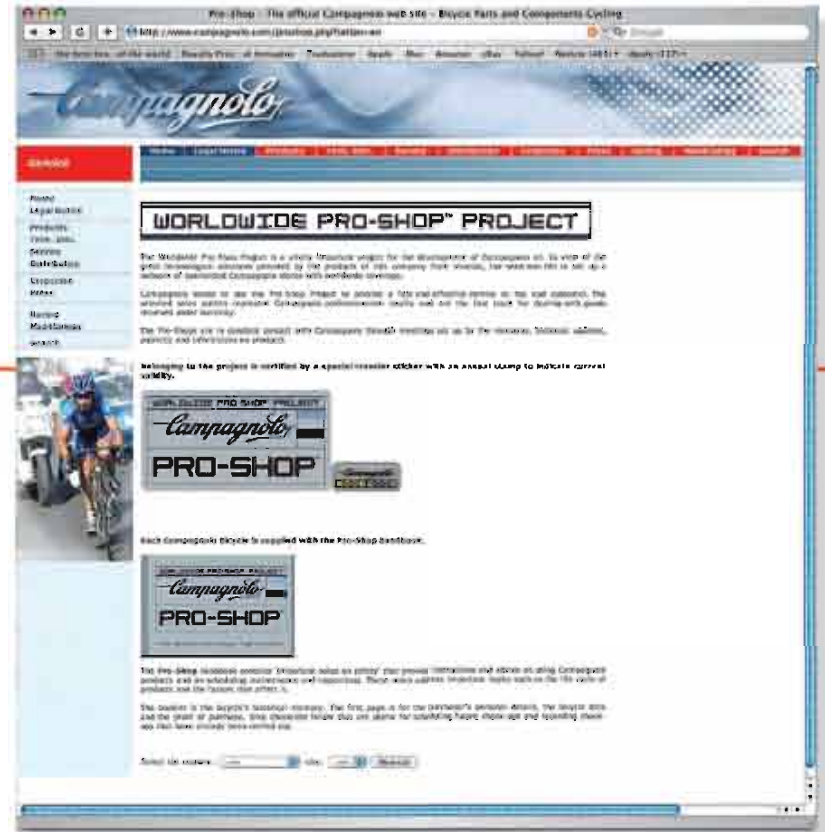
Pro-Shop - The official Campagnolo web site - Bicycle Parts and Components Cycling

http://www.campagnolo.com/jsp/shop.php?lang=en

Campagnolo

WORLDWIDE PRO-SHOP™ PROJECT

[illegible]

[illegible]

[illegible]

Belonging to the project is certified by a special transfer sticker with an annual stamp to indicate current validity.

WORLDWIDE PRO-SHOP PROJECT
Campagnolo
PRO-SHOP

Each Campagnolo Bicycle is supplied with the Pro-Shop handbook.

WORLDWIDE PRO-SHOP PROJECT
Campagnolo
PRO-SHOP

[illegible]

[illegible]

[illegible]